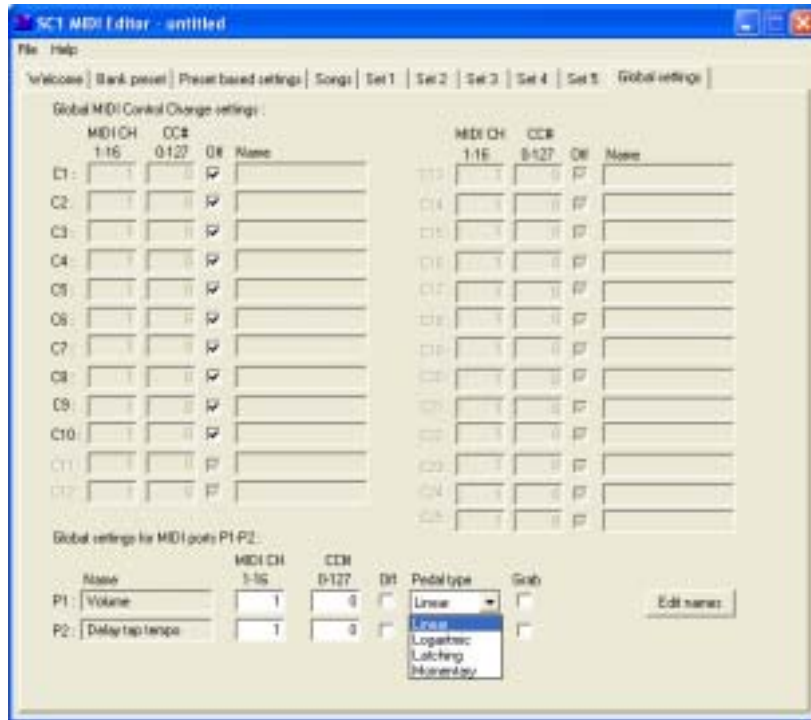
SC1 MIDI Editor - untitled

File Help

Welcome | Bank preset | Preset based settings | Songs | Set 1 | Set 2 | Set 3 | Set 4 | Set 5 | Global settings

Global MIDI Control Change settings:

| | MIDI CH 1-16 | CC# 0-127 | Dif | Name |
|---|---|---|---|---|
| C1: | 1 | 0 | | |
| C2: | 1 | 0 | | |
| C3: | 1 | 0 | | |
| C4: | 1 | 0 | | |
| C5: | 1 | 0 | | |
| C6: | 1 | 0 | | |
| C7: | 1 | 0 | | |
| C8: | 1 | 0 | | |
| C9: | 1 | 0 | | |
| C10: | 1 | 0 | | |
| C11: | 1 | 0 | | |
| C12: | 1 | 0 | | |

| | MIDI CH 1-16 | CC# 0-127 | Dif | Name |
|---|---|---|---|---|
| C13: | 1 | 0 | | |
| C14: | 1 | 0 | | |
| C15: | 1 | 0 | | |
| C16: | 1 | 0 | | |
| C17: | 1 | 0 | | |
| C18: | 1 | 0 | | |
| C19: | 1 | 0 | | |
| C20: | 1 | 0 | | |
| C21: | 1 | 0 | | |
| C22: | 1 | 0 | | |
| C23: | 1 | 0 | | |
| C24: | 1 | 0 | | |
| C25: | 1 | 0 | | |

Global settings for MIDI ports P1-P2:

| | Name | MIDI CH 1-16 | CC# 0-127 | Dif | Pedal type | Grab |
|---|---|---|---|---|---|---|
| P1: | Volume | 1 | 0 | | Linear | |
| P2: | Delay tap tempo | 1 | 0 | | | |

Linear
Logaritmic
Latching
Momentary

Edit names